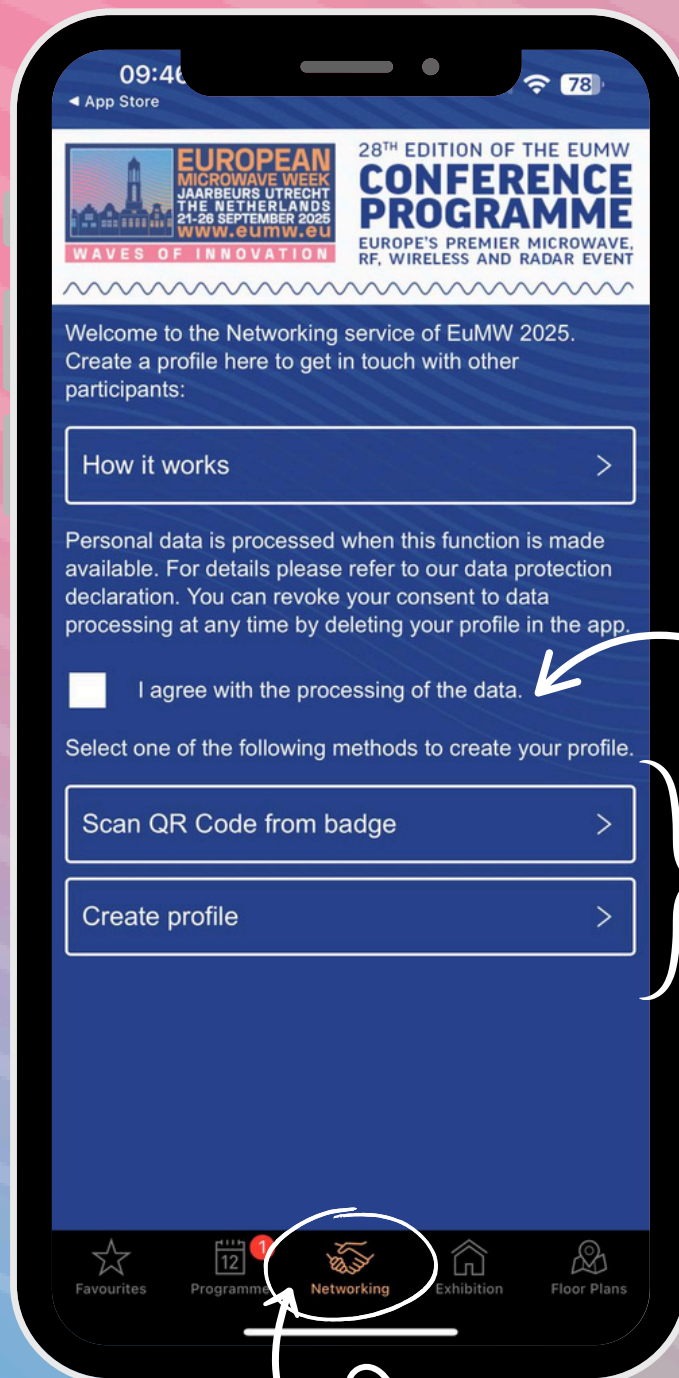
09:46
◂ App Store
78

EUROPEAN MICROWAVE WEEK
JAARBEURS UTRECHT
THE NETHERLANDS
21-26 SEPTEMBER 2025
www.eumw.eu
WAVES OF INNOVATION

28TH EDITION OF THE EUMW
CONFERENCE PROGRAMME
EUROPE'S PREMIER MICROWAVE, RF, WIRELESS AND RADAR EVENT

Welcome to the Networking service of EuMW 2025. Create a profile here to get in touch with other participants:

How it works >

Personal data is processed when this function is made available. For details please refer to our data protection declaration. You can revoke your consent to data processing at any time by deleting your profile in the app.

I agree with the processing of the data.

Select one of the following methods to create your profile.

Scan QR Code from badge >

Create profile >

Favourites
12 1 Programme
Networking
Exhibition
Floor Plans